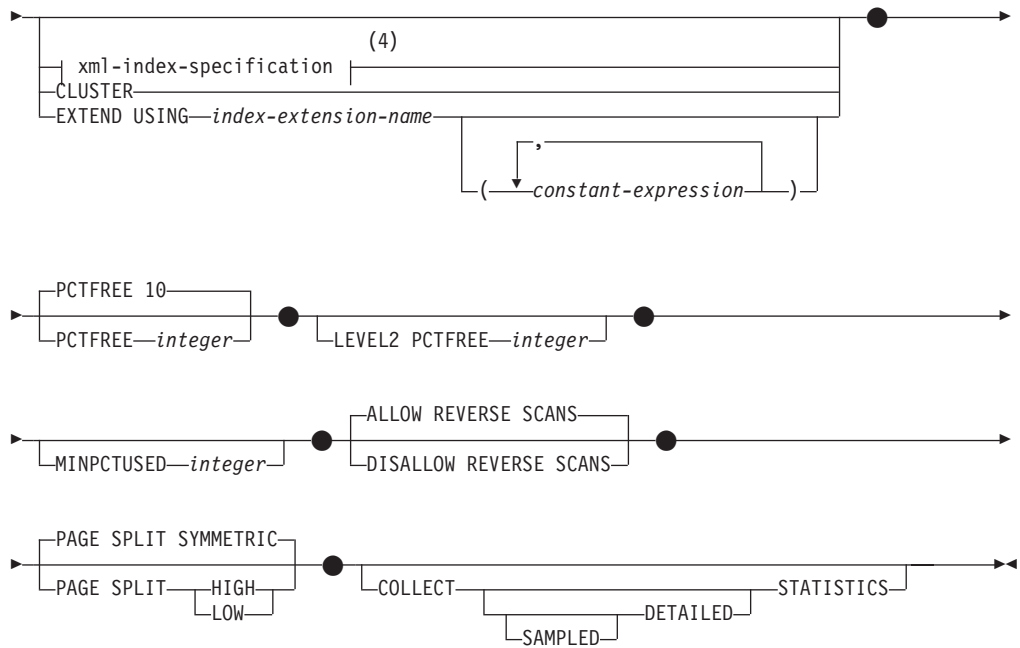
xml-index-specification (4)
CLUSTER
EXTEND USING index-extension-name
,
( constant-expression )

PCTFREE 10
PCTFREE integer
LEVEL2 PCTFREE integer

MINPCTUSED integer
ALLOW REVERSE SCANS
DISALLOW REVERSE SCANS

PAGE SPLIT SYMMETRIC
PAGE SPLIT HIGH
LOW
COLLECT
SAMPLED
DETAILED
STATISTICS